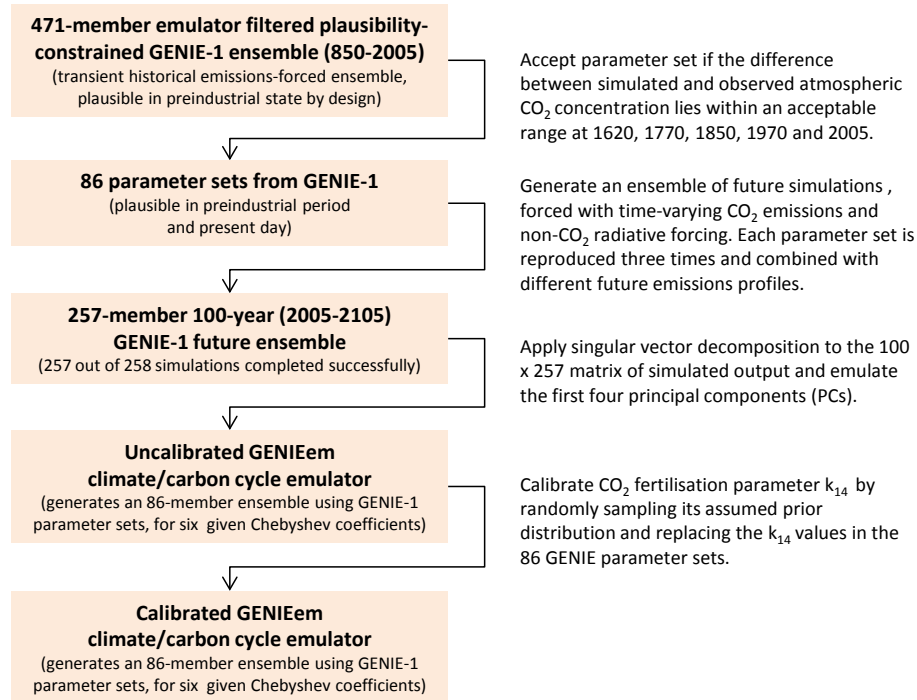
**471-member emulator filtered plausibility-constrained GENIE-1 ensemble (850-2005)**
(transient historical emissions-forced ensemble, plausible in preindustrial state by design)

Accept parameter set if the difference between simulated and observed atmospheric $CO_2$ concentration lies within an acceptable range at 1620, 1770, 1850, 1970 and 2005.

**86 parameter sets from GENIE-1**
(plausible in preindustrial period and present day)

Generate an ensemble of future simulations , forced with time-varying $CO_2$ emissions and non-$CO_2$ radiative forcing. Each parameter set is reproduced three times and combined with different future emissions profiles.

**257-member 100-year (2005-2105) GENIE-1 future ensemble**
(257 out of 258 simulations completed successfully)

Apply singular vector decomposition to the 100 x 257 matrix of simulated output and emulate the first four principal components (PCs).

**Uncalibrated GENIEem climate/carbon cycle emulator**
(generates an 86-member ensemble using GENIE-1 parameter sets, for six given Chebyshev coefficients)

Calibrate $CO_2$ fertilisation parameter $k_{14}$ by randomly sampling its assumed prior distribution and replacing the $k_{14}$ values in the 86 GENIE parameter sets.

**Calibrated GENIEem climate/carbon cycle emulator**
(generates an 86-member ensemble using GENIE-1 parameter sets, for six given Chebyshev coefficients)